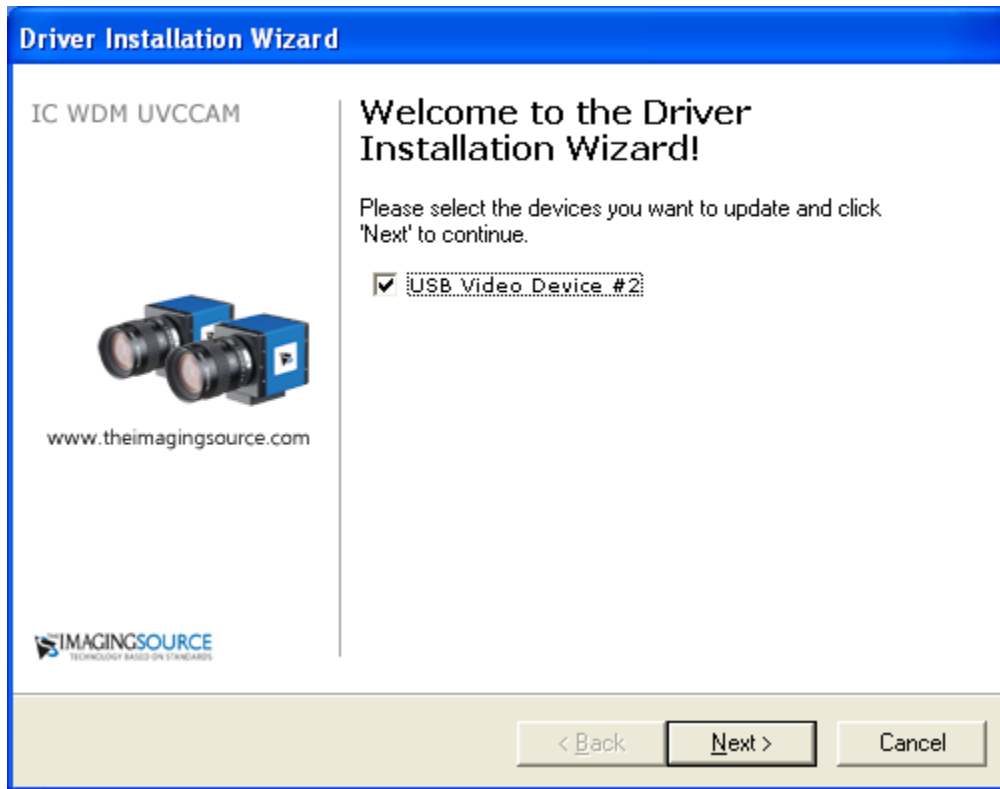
Driver Installation Wizard

IC WDM UVCCAM

Welcome to the Driver Installation Wizard!

Please select the devices you want to update and click 'Next' to continue.

USB Video Device #2

www.theimagingsource.com

IMAGINGSOURCE
TECHNOLOGY BASED ON STANDARDS

< Back
Next >
Cancel